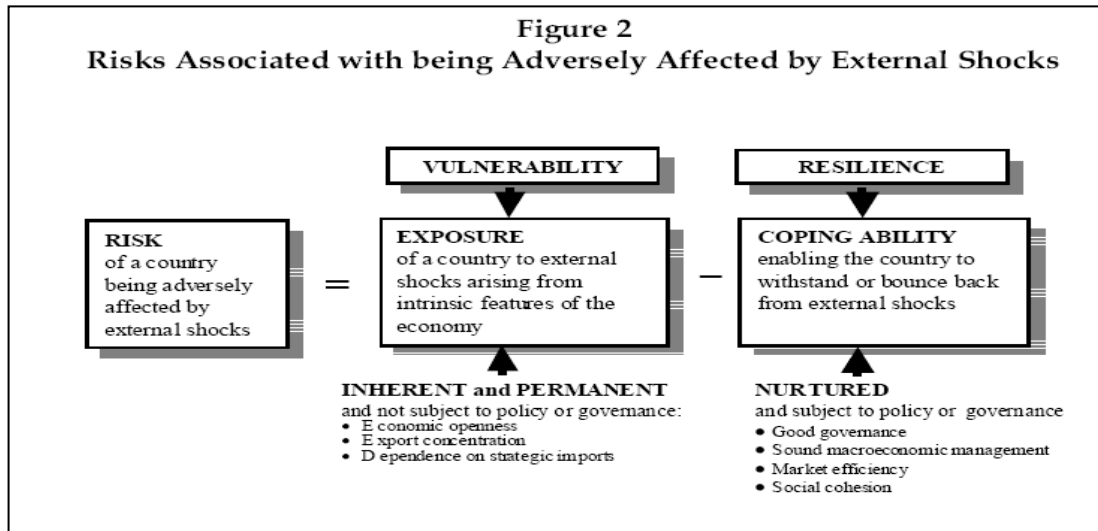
Figure 2
Risks Associated with being Adversely Affected by External Shocks

VULNERABILITY

RESILIENCE

RISK
of a country being adversely affected by external shocks

=

EXPOSURE
of a country to external shocks arising from intrinsic features of the economy

–

COPING ABILITY
enabling the country to withstand or bounce back from external shocks

INHERENT and PERMANENT
and not subject to policy or governance:
• Economic openness
• Export concentration
• Dependence on strategic imports

NURTURED
and subject to policy or governance
• Good governance
• Sound macroeconomic management
• Market efficiency
• Social cohesion